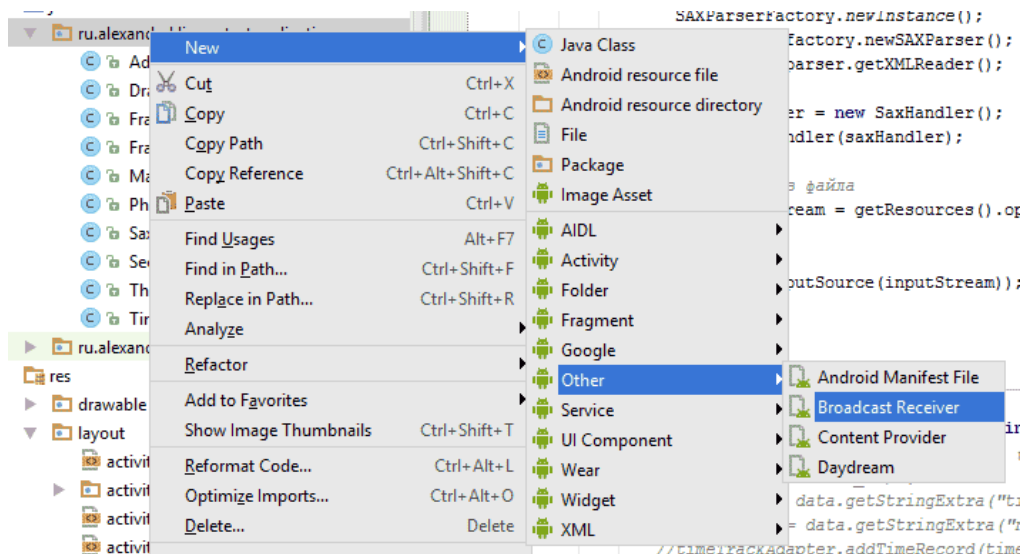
ru.alexand
Ad
Dra
Fra
Fra
Ma
Ph
Sax
Sec
Th
Tir
ru.alexand
res
drawable
layout
activit
activit
activit
activit

New
Cut Ctrl+X
Copy Ctrl+C
Copy Path Ctrl+Shift+C
Copy Reference Ctrl+Alt+Shift+C
Paste Ctrl+V
Find Usages Alt+F7
Find in Path... Ctrl+Shift+F
Replace in Path... Ctrl+Shift+R
Analyze
Refactor
Add to Favorites
Show Image Thumbnails Ctrl+Shift+T
Reformat Code... Ctrl+Alt+L
Optimize Imports... Ctrl+Alt+O
Delete... Delete

Java Class
Android resource file
Android resource directory
File
Package
Image Asset
AIDL
Activity
Folder
Fragment
Google
Other
Service
UI Component
Wear
Widget
XML

Android Manifest File
Broadcast Receiver
Content Provider
Daydream

SAXParserFactory.newInstance();
factory.newSAXParser();
parser.getXMLReader();
er = new SaxHandler();
ndler(saxHandler);
в файла
ream = getResources().op
putSource(inputStream));
ir
data.getStringExtra("ti
= data.getStringExtra("
//timeTrackAdapter.addTimeRecord(time